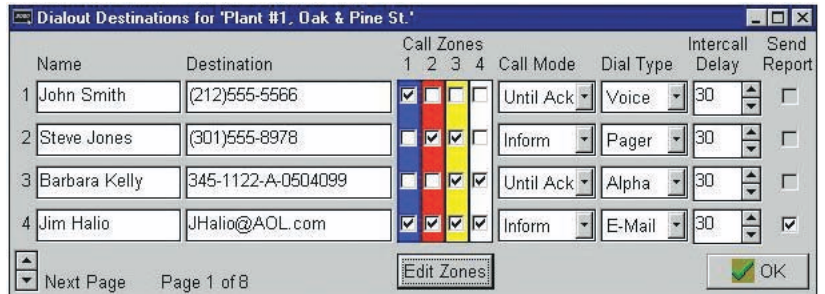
Dialout Destinations for 'Plant #1, Oak & Pine St.'

| | Name | Destination | Call Zones 1 | 2 | 3 | 4 | Call Mode | Dial Type | Intercall Delay | Send Report |
|---|---|---|---|---|---|---|---|---|---|---|
| 1 | John Smith | (212)555-5566 | ☑ | ☐ | ☐ | ☐ | Until Ack | Voice | 30 | ☐ |
| 2 | Steve Jones | (301)555-8978 | ☐ | ☑ | ☑ | ☐ | Inform | Pager | 30 | ☐ |
| 3 | Barbara Kelly | 345-1122-A-0504099 | ☐ | ☐ | ☑ | ☑ | Until Ack | Alpha | 30 | ☐ |
| 4 | Jim Halio | JHalio@AOL.com | ☑ | ☑ | ☑ | ☑ | Inform | E-Mail | 30 | ☑ |

Next Page Page 1 of 8

Edit Zones

OK